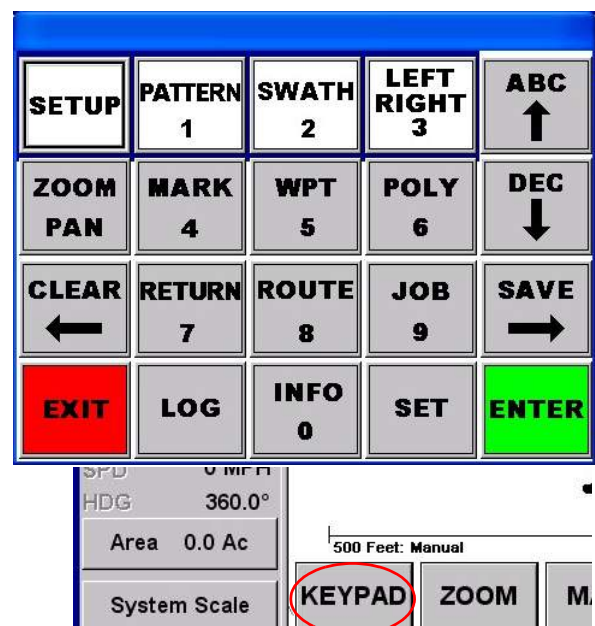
SETUP

PATTERN
1

SWATH
2

LEFT
RIGHT
3

ABC
↑

ZOOM
PAN

MARK
4

WPT
5

POLY
6

DEC
↓

CLEAR
←

RETURN
7

ROUTE
8

JOB
9

SAVE
→

EXIT

LOG

INFO
0

SET

ENTER

SPD 0 MPH
HDG 360.0°
Area 0.0 Ac
System Scale

500 Feet: Manual

KEYPAD
ZOOM
M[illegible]